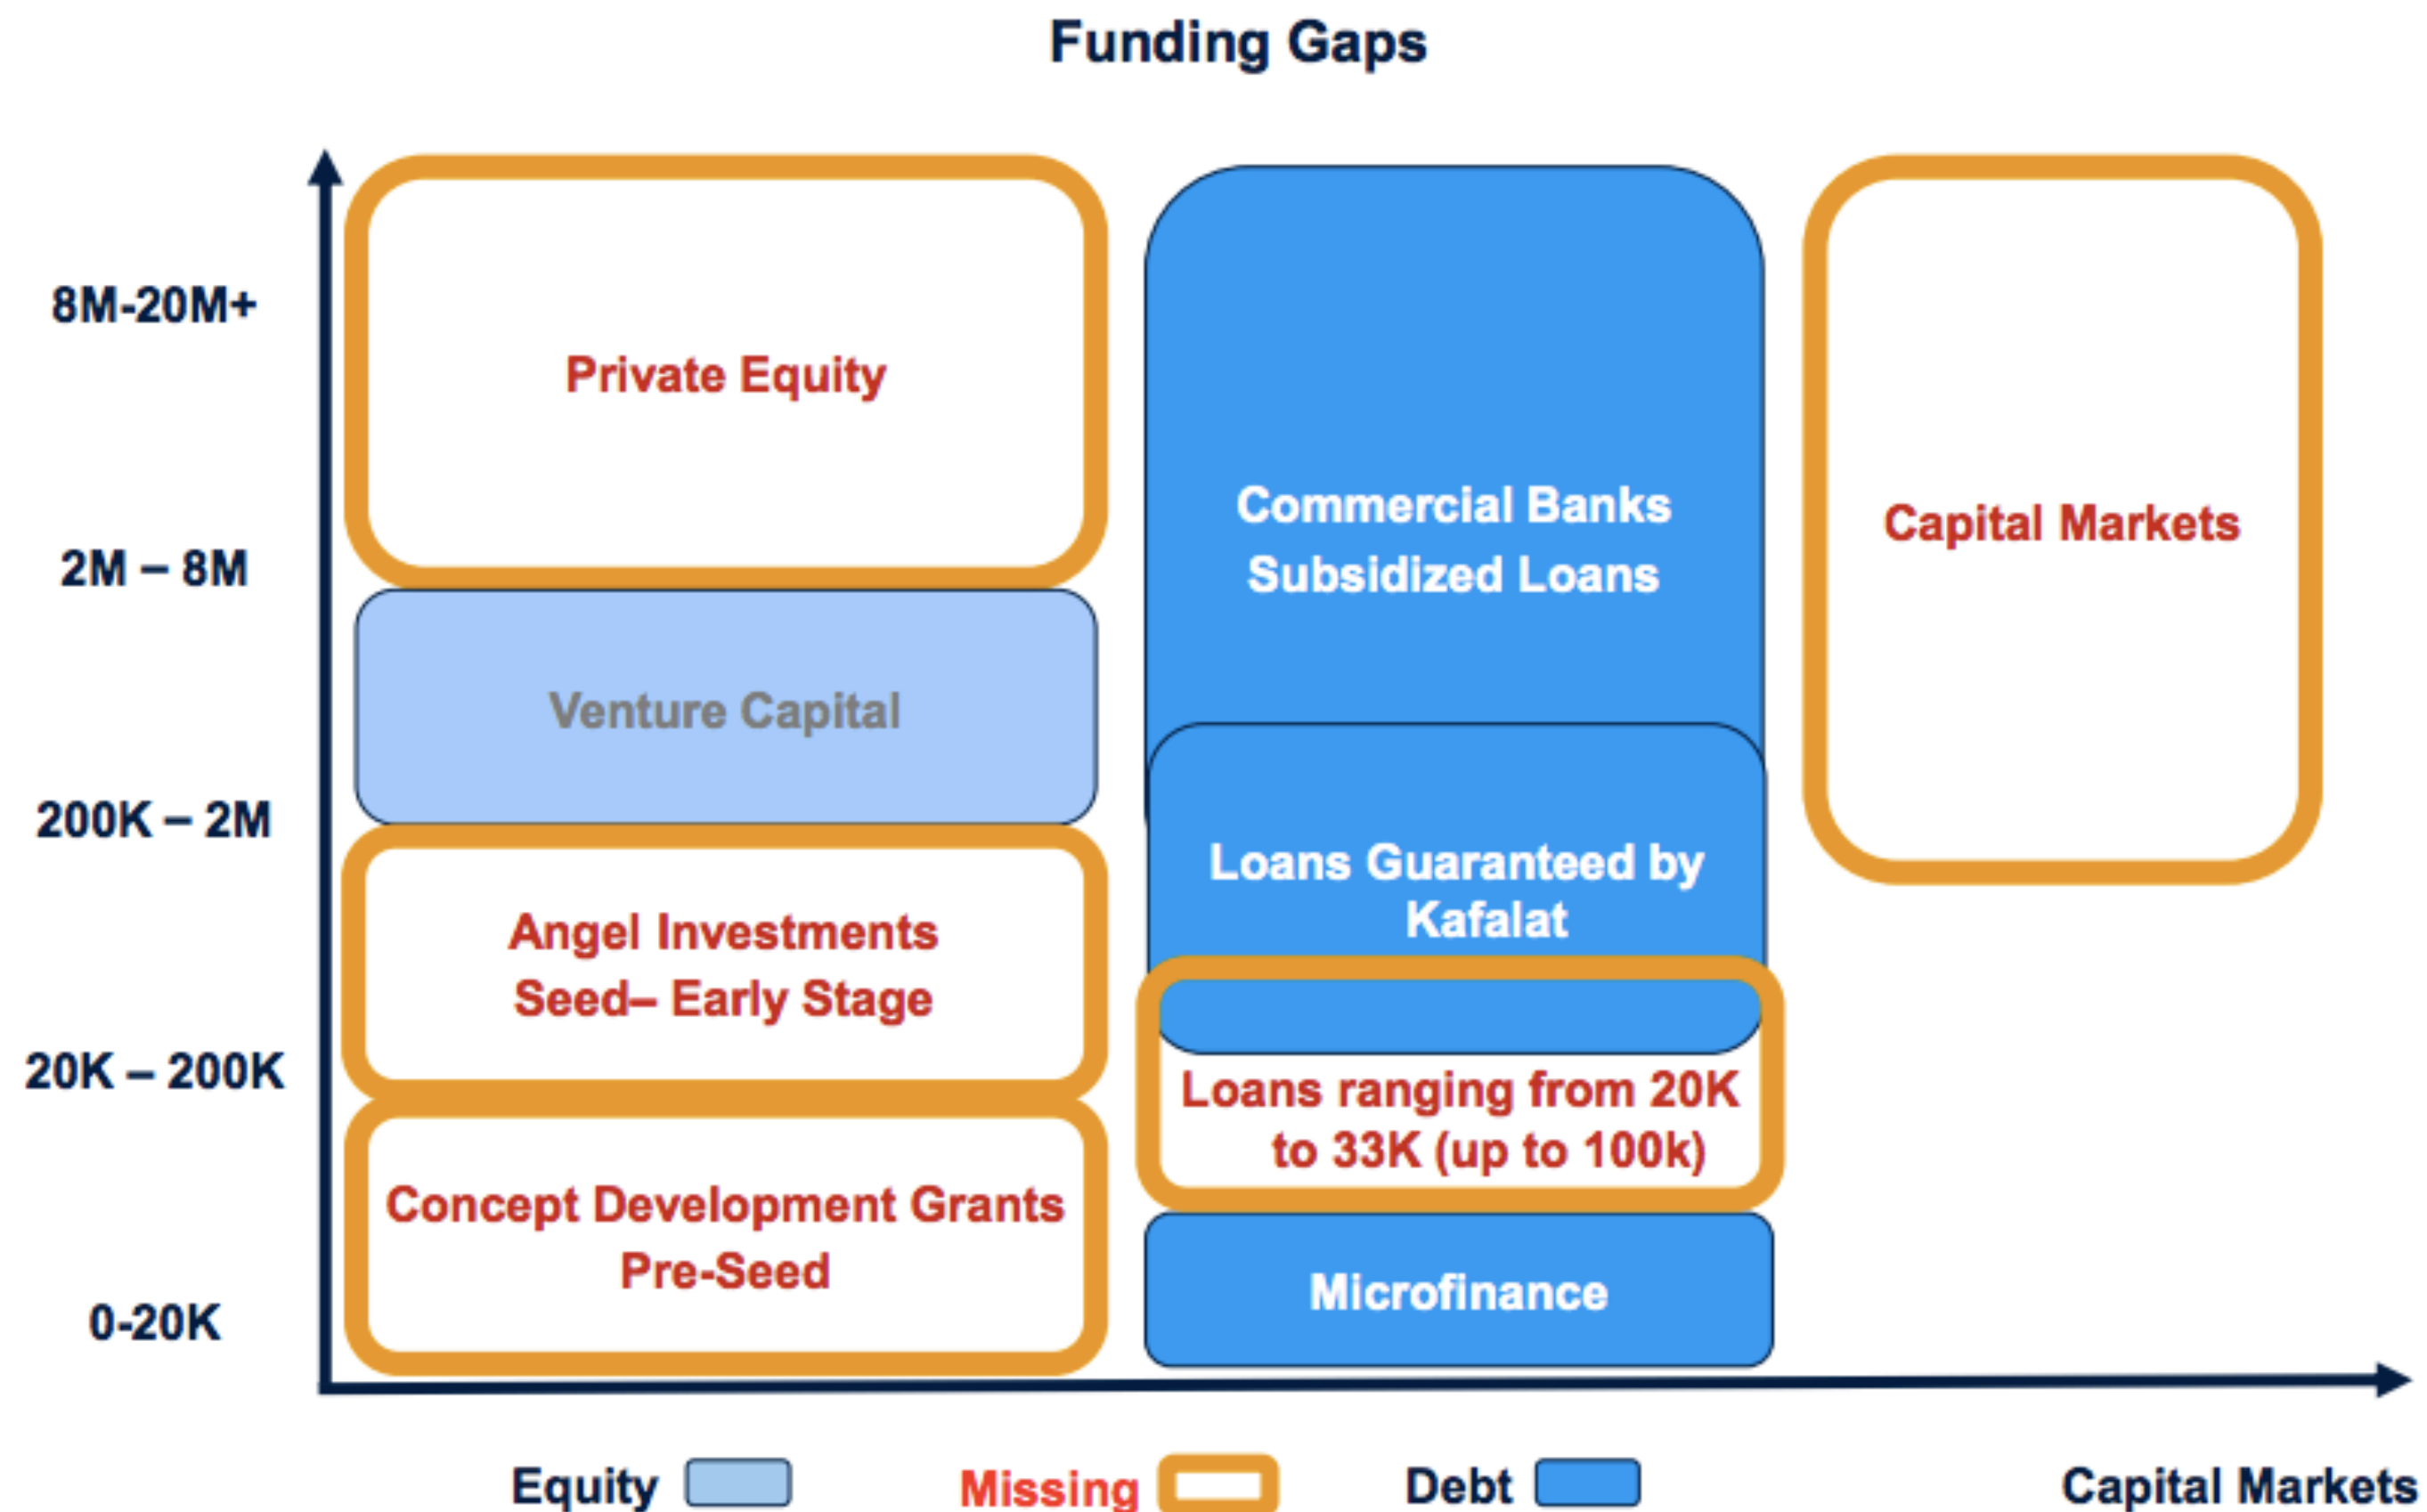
Funding Gaps

8M-20M+

2M – 8M

200K – 2M

20K – 200K

0-20K

Private Equity

Venture Capital

Angel Investments
Seed– Early Stage

Concept Development Grants
Pre-Seed

Commercial Banks
Subsidized Loans

Loans Guaranteed by Kafalat

Loans ranging from 20K to 33K (up to 100k)

Microfinance

Capital Markets

Equity Missing Debt Capital Markets